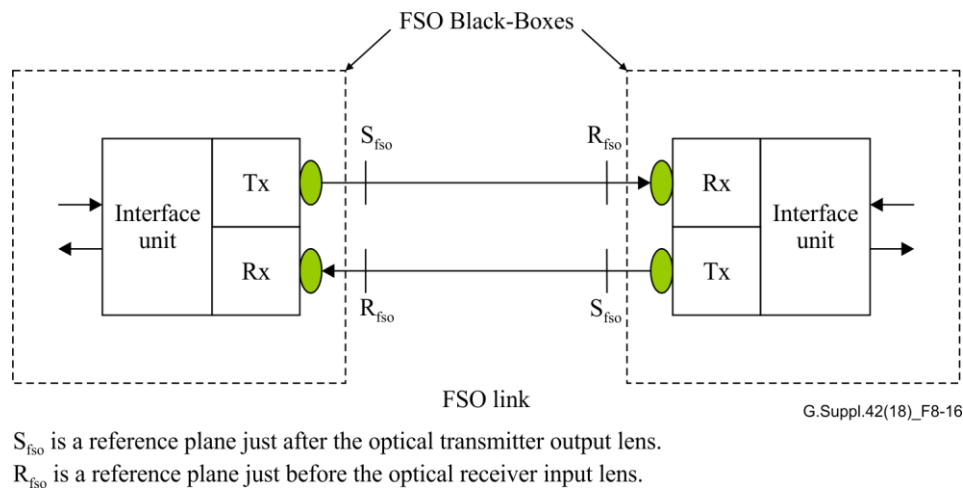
FSO Black-Boxes

Interface unit

Tx

Rx

$S_{fso}$

$R_{fso}$

$R_{fso}$

$S_{fso}$

Rx

Tx

Interface unit

FSO link

G.Suppl.42(18)_F8-16

$S_{fso}$ is a reference plane just after the optical transmitter output lens.
$R_{fso}$ is a reference plane just before the optical receiver input lens.